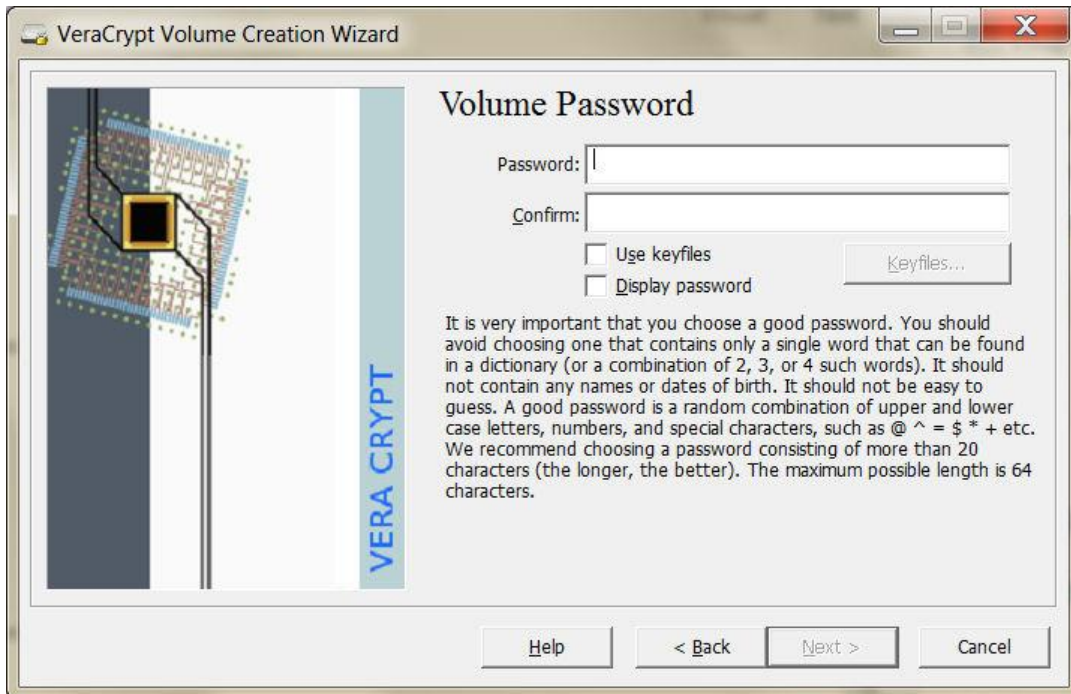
VeraCrypt Volume Creation Wizard

VERA CRYPT

Volume Password

Password:

Confirm:

Use keyfiles

Display password

Keyfiles...

It is very important that you choose a good password. You should avoid choosing one that contains only a single word that can be found in a dictionary (or a combination of 2, 3, or 4 such words). It should not contain any names or dates of birth. It should not be easy to guess. A good password is a random combination of upper and lower case letters, numbers, and special characters, such as @ ^ = $ * + etc. We recommend choosing a password consisting of more than 20 characters (the longer, the better). The maximum possible length is 64 characters.

Help

< Back

Next >

Cancel